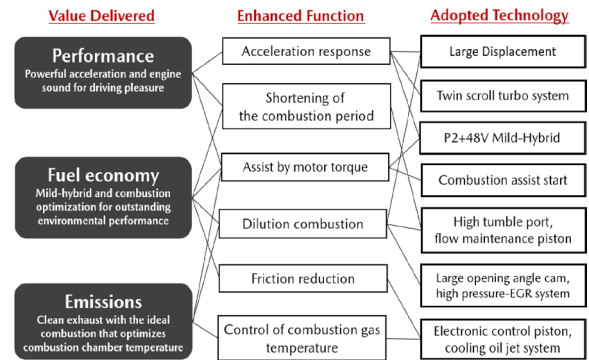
Value Delivered

Performance
Powerful acceleration and engine sound for driving pleasure

Fuel economy
Mild-hybrid and combustion optimization for outstanding environmental performance

Emissions
Clean exhaust with the ideal combustion that optimizes combustion chamber temperature

Enhanced Function

Acceleration response

Shortening of the combustion period

Assist by motor torque

Dilution combustion

Friction reduction

Control of combustion gas temperature

Adopted Technology

Large Displacement

Twin scroll turbo system

P2+48V Mild-Hybrid

Combustion assist start

High tumble port, flow maintenance piston

Large opening angle cam, high pressure-EGR system

Electronic control piston, cooling oil jet system